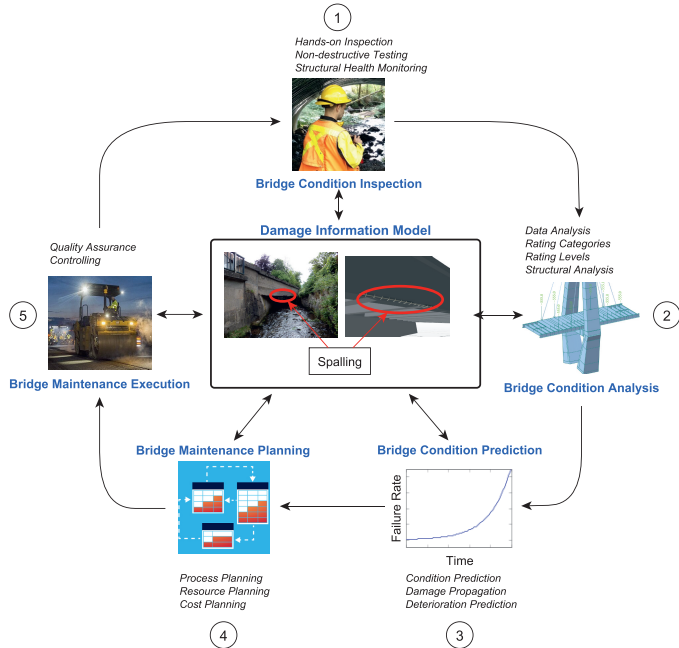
1

Hands-on Inspection
Non-destructive Testing
Structural Health Monitoring

Bridge Condition Inspection

Damage Information Model

Spalling

Data Analysis
Rating Categories
Rating Levels
Structural Analysis

2

Bridge Condition Analysis

Quality Assurance
Controlling

5

Bridge Maintenance Execution

Bridge Maintenance Planning

Bridge Condition Prediction

Failure Rate

Time

Process Planning
Resource Planning
Cost Planning

4

Condition Prediction
Damage Propagation
Deterioration Prediction

3